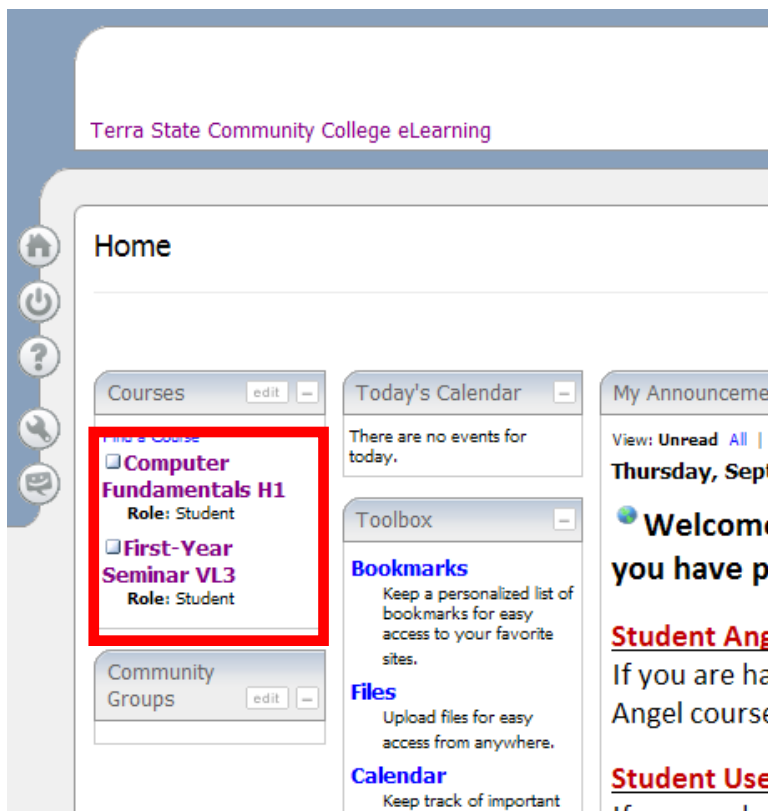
Terra State Community College eLearning

Home

Courses edit –

Find a Course

Computer Fundamentals H1
Role: Student

First-Year Seminar VL3
Role: Student

Community Groups edit –

Today's Calendar –

There are no events for today.

Toolbox –

Bookmarks
Keep a personalized list of bookmarks for easy access to your favorite sites.

Files
Upload files for easy access from anywhere.

Calendar
Keep track of important

My Announceme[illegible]

View: Unread All |

Thursday, Sept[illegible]

Welcome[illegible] you have p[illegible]

Student Ang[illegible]

If you are ha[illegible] Angel course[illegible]

Student Use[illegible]